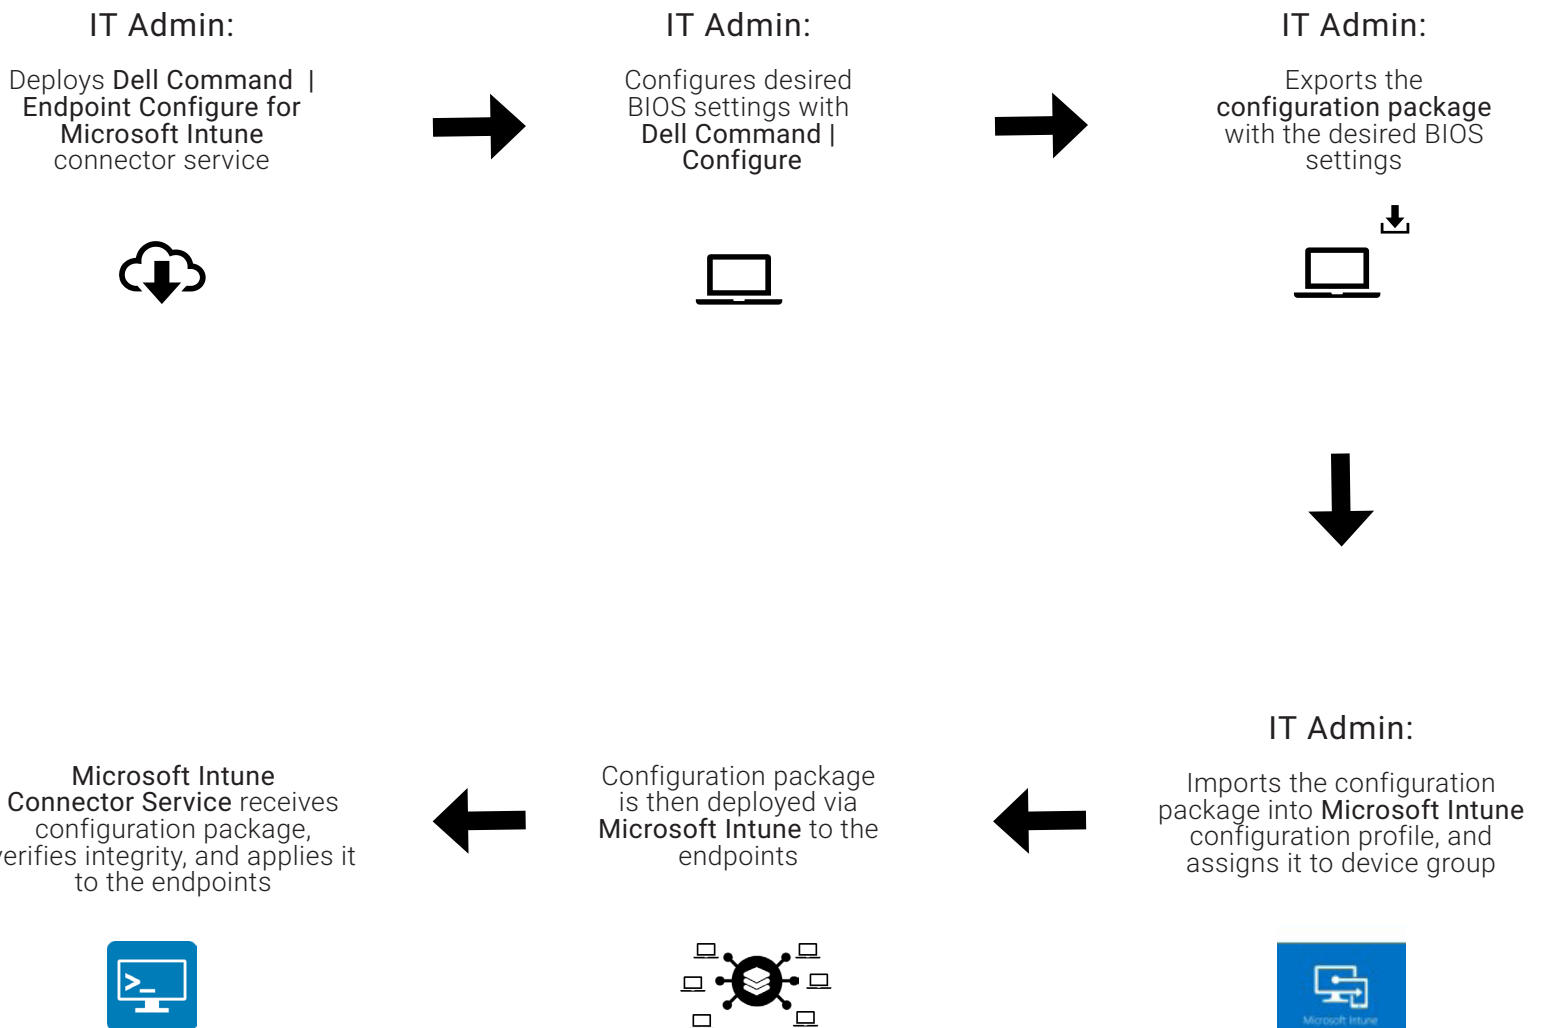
IT Admin:

Deploys Dell Command | Endpoint Configure for Microsoft Intune connector service

IT Admin:

Configures desired BIOS settings with Dell Command | Configure

IT Admin:

Exports the configuration package with the desired BIOS settings

IT Admin:

Imports the configuration package into Microsoft Intune configuration profile, and assigns it to device group

Configuration package is then deployed via Microsoft Intune to the endpoints

Microsoft Intune Connector Service receives configuration package, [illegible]erifies integrity, and applies it to the endpoints

Microsoft Intune